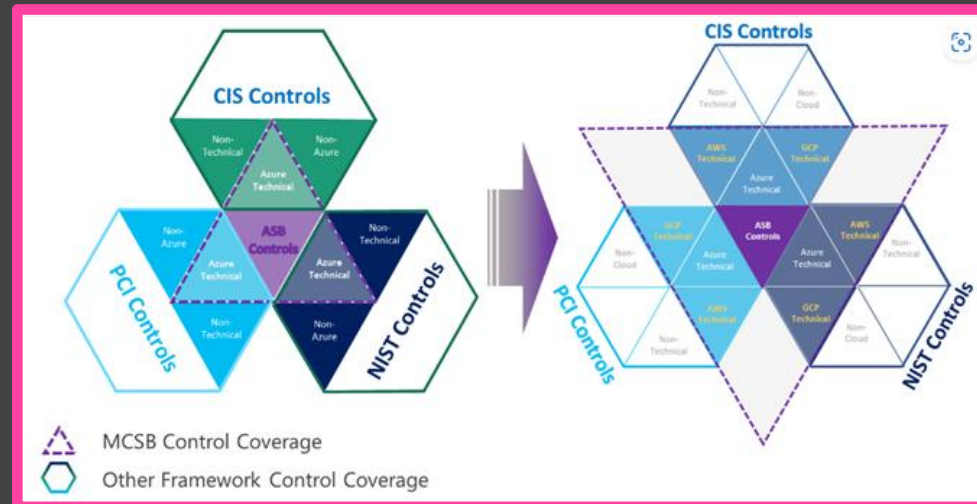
CIS Controls

Non-Technical

Non-Azure

Azure Technical

ASB Controls

Non-Azure

Azure Technical

Azure Technical

Non-Technical

PCI Controls

Non-Technical

Non-Azure

NIST Controls

CIS Controls

Non-Technical

Non-Cloud

AWS Technical

GCP Technical

Azure Technical

GCP Technical

ASB Controls

AWS Technical

Non-Cloud

Azure Technical

Azure Technical

Non-Technical

PCI Controls

AWS Technical

GCP Technical

Non-Technical

Non-Cloud

NIST Controls

MCSB Control Coverage

Other Framework Control Coverage